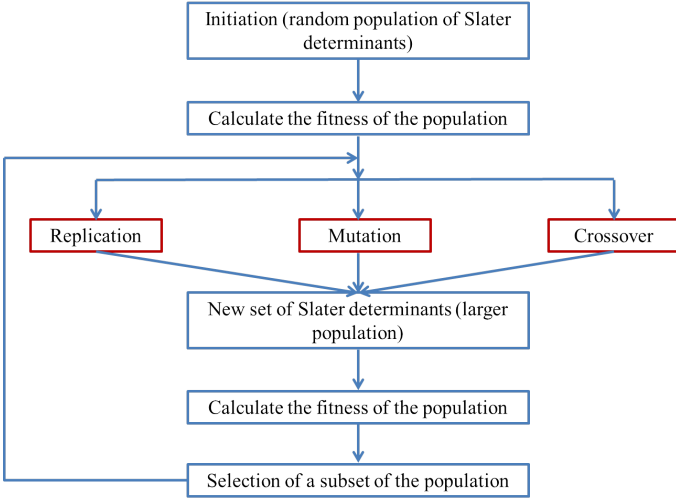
Initiation (random population of Slater determinants)

Calculate the fitness of the population

Replication

Mutation

Crossover

New set of Slater determinants (larger population)

Calculate the fitness of the population

Selection of a subset of the population